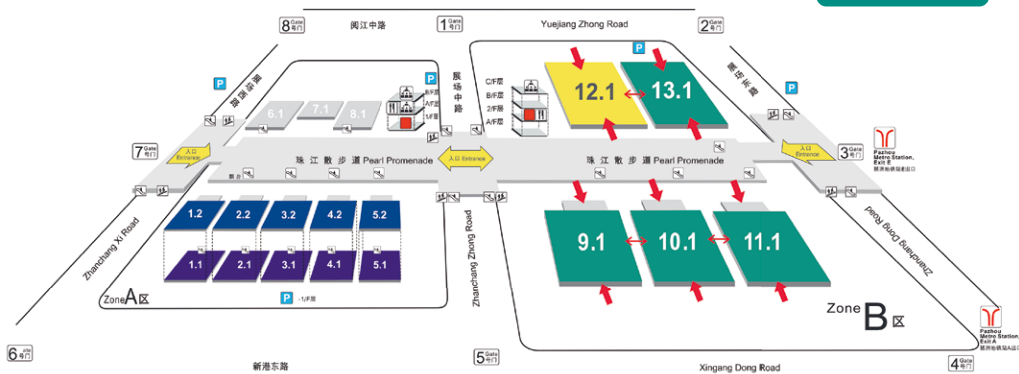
8 Gate 号门

阅江中路

1 Gate 号门

Yuejiang Zhong Road

2 Gate 号门

P

P

P

P

展场中路

C/F层
B/F层
2/F层
A/F层

B/F层
A/F层
1/F层

6.1

7.1

8.1

12.1

13.1

凤浦东路

7 Gate 号门

入口 Entrance

珠 江 散 步 道 Pearl Promenade

入口 Entrance

珠 江 散 步 道 Pearl Promenade

入口 Entrance

3 Gate 号门

Pazhou Metro Station, Exit B
琶洲地铁站B出口

1.2

2.2

3.2

4.2

5.2

9.1

10.1

11.1

1.1

2.1

3.1

4.1

5.1

Zhanchang Xi Road

Zhanchang Zhong Road

Zhanchang Dong Road

Zone A 区

P -1/F层

Zone B 区

Pazhou Metro Station Exit A
琶洲地铁站A出口

6 Gate 号门

新港东路

5 Gate 号门

Xingang Dong Road

4 Gate 号门